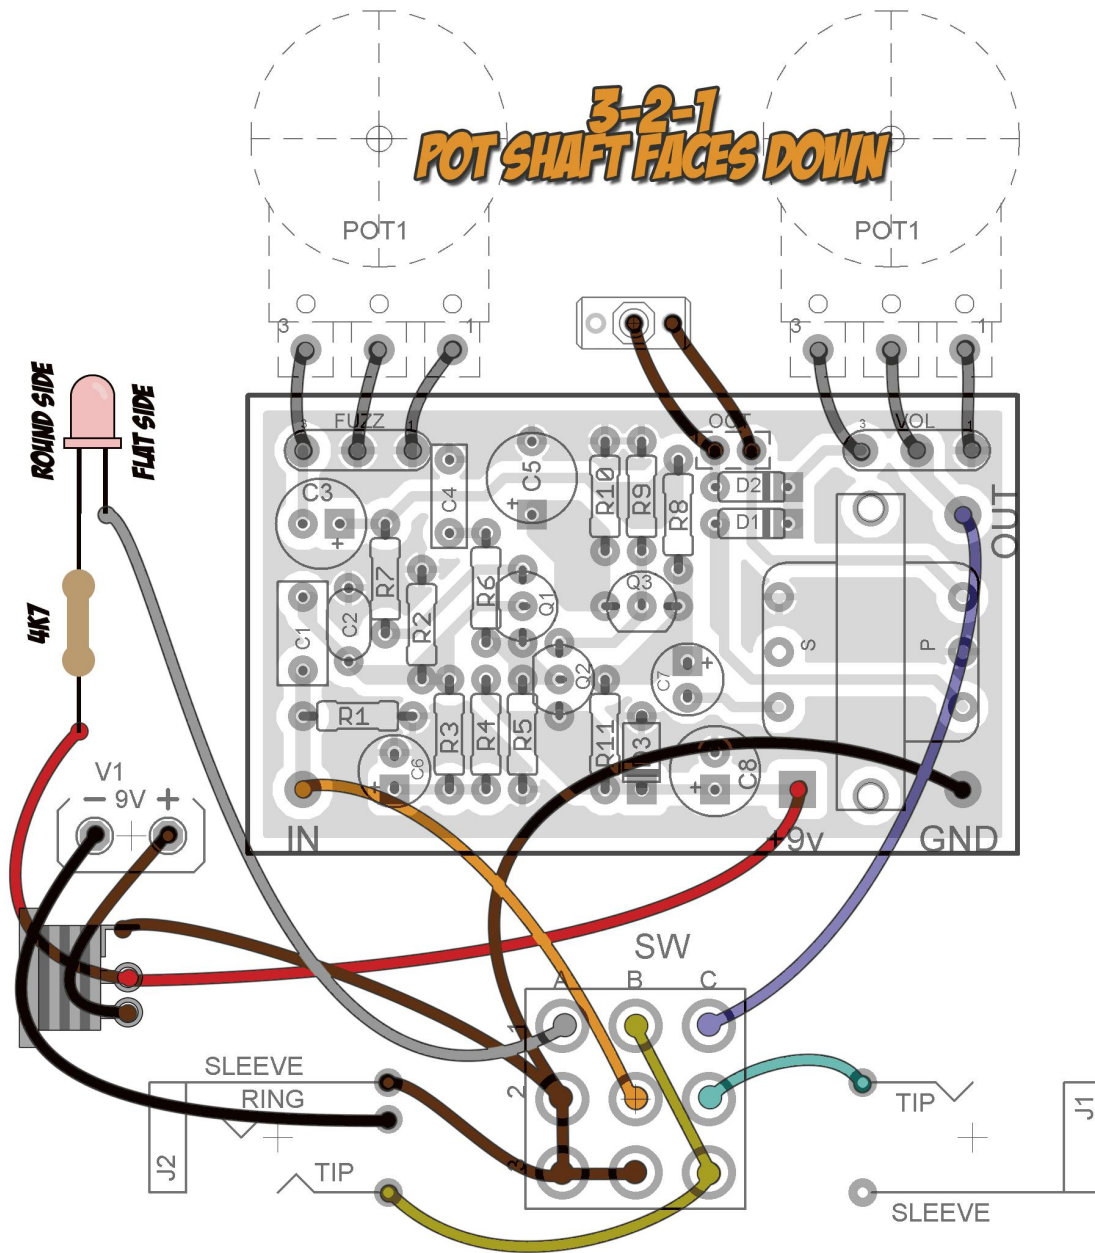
3-2-1
POT SHAFT FACES DOWN

POT1
3 1

POT1
3 1

ROUND SIDE
FLAT SIDE
4K7

3 FUZZ 1
OUT
3 VOL 1
C3
C4
C5
R10
R9
R8
D2
D1
OUT
R7
R2
R6
Q1
Q3
C1
C2
S
P
Q2
C7
R1
R3
R4
R5
R11
Q3
C8
C6
IN
+9v
GND

V1
− 9V +

SW
A B C
1
2
3

SLEEVE
RING
J2
TIP

TIP
J1
SLEEVE